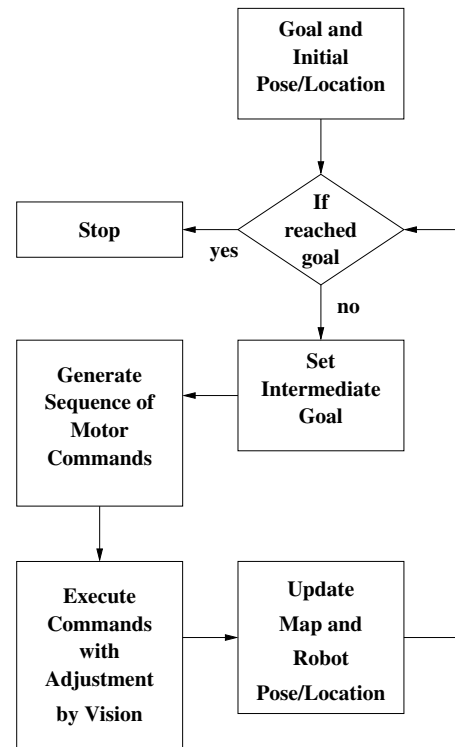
Goal and Initial Pose/Location

If reached goal

Stop

yes

no

Set Intermediate Goal

Generate Sequence of Motor Commands

Execute Commands with Adjustment by Vision

Update Map and Robot Pose/Location